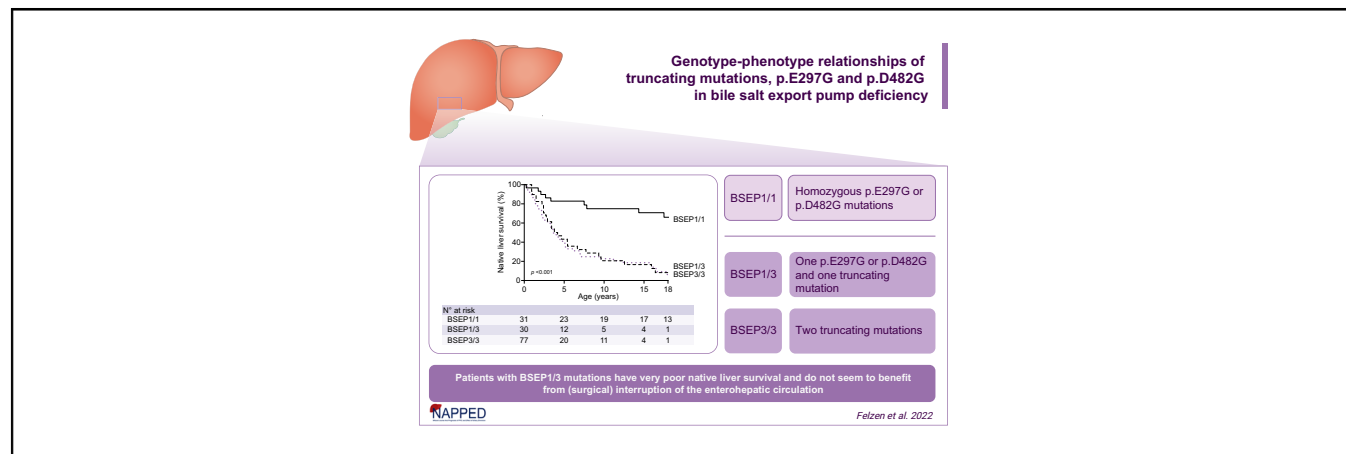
Genotype-phenotype relationships of truncating mutations, p.E297G and p.D482G in bile salt export pump deficiency

Native liver survival (%)

100
80
60
40
20
0

BSEP1/1

BSEP1/3
BSEP3/3

p <0.001

0 5 10 15 18
Age (years)

| N° at risk | | | | | |
|---|---|---|---|---|---|
| BSEP1/1 | 31 | 23 | 19 | 17 | 13 |
| BSEP1/3 | 30 | 12 | 5 | 4 | 1 |
| BSEP3/3 | 77 | 20 | 11 | 4 | 1 |

BSEP1/1 Homozygous p.E297G or p.D482G mutations

BSEP1/3 One p.E297G or p.D482G and one truncating mutation

BSEP3/3 Two truncating mutations

Patients with BSEP1/3 mutations have very poor native liver survival and do not seem to benefit from (surgical) interruption of the enterohepatic circulation

NAPPED

Felzen et al. 2022